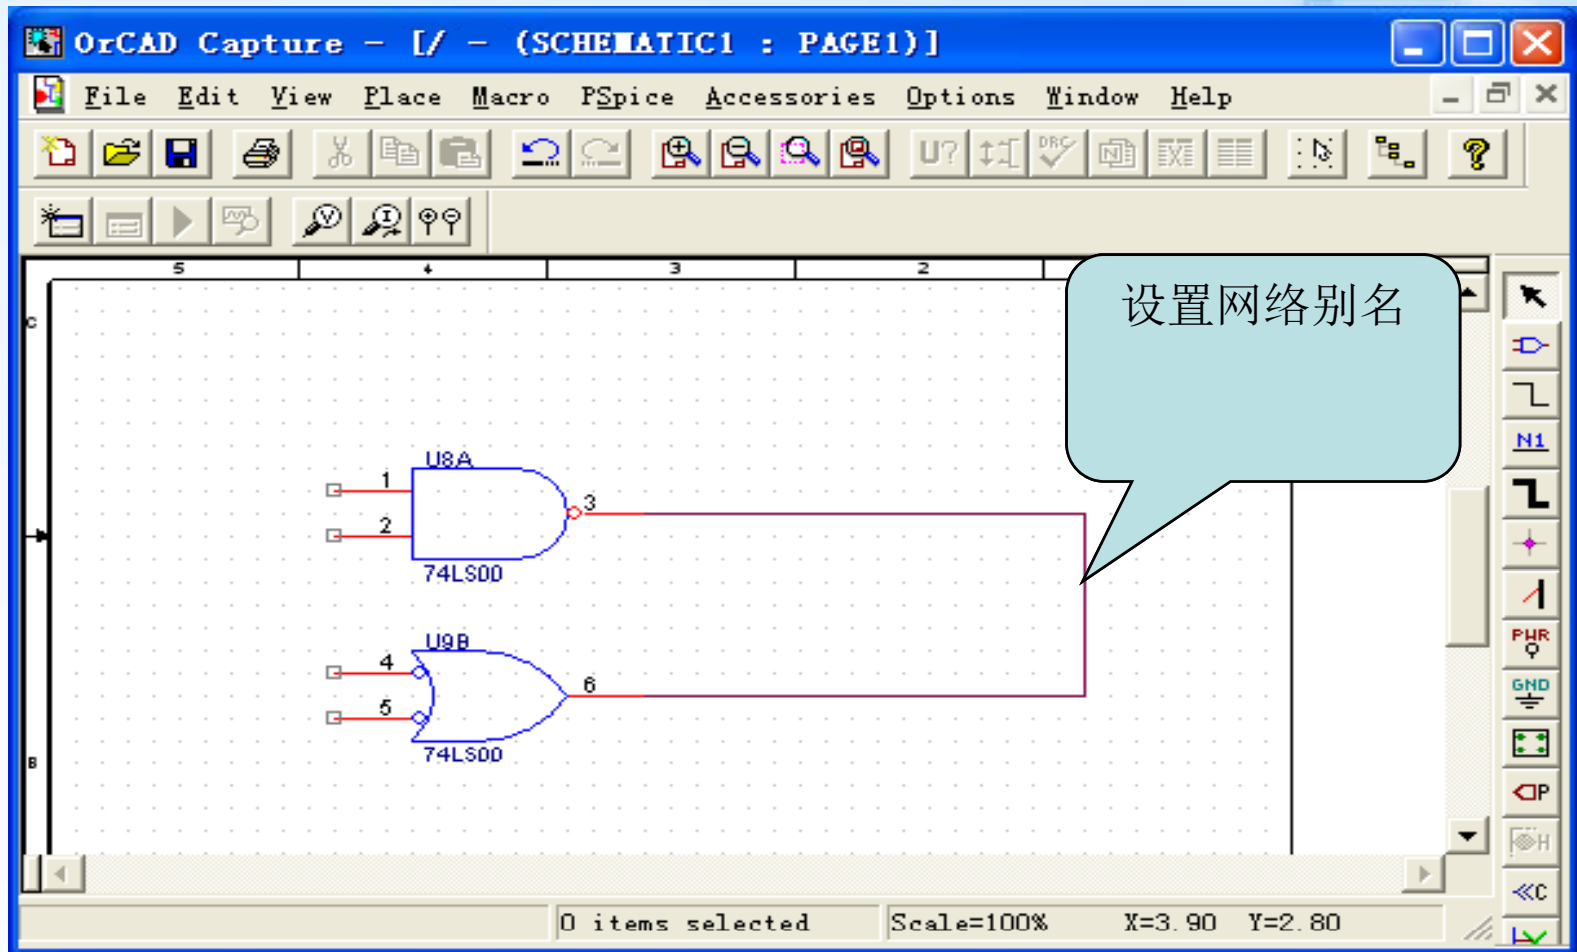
OrCAD Capture - [/ - (SCHEMATIC1 : PAGE1)]

File Edit View Place Macro PSpice Accessories Options Window Help

5 4 3 2

C

设置网络别名

U8A
1
2
3
74LS00

U9B
4
5
6
74LS00

B

N1
PWR
GND

0 items selected
Scale=100%
X=3.90 Y=2.80